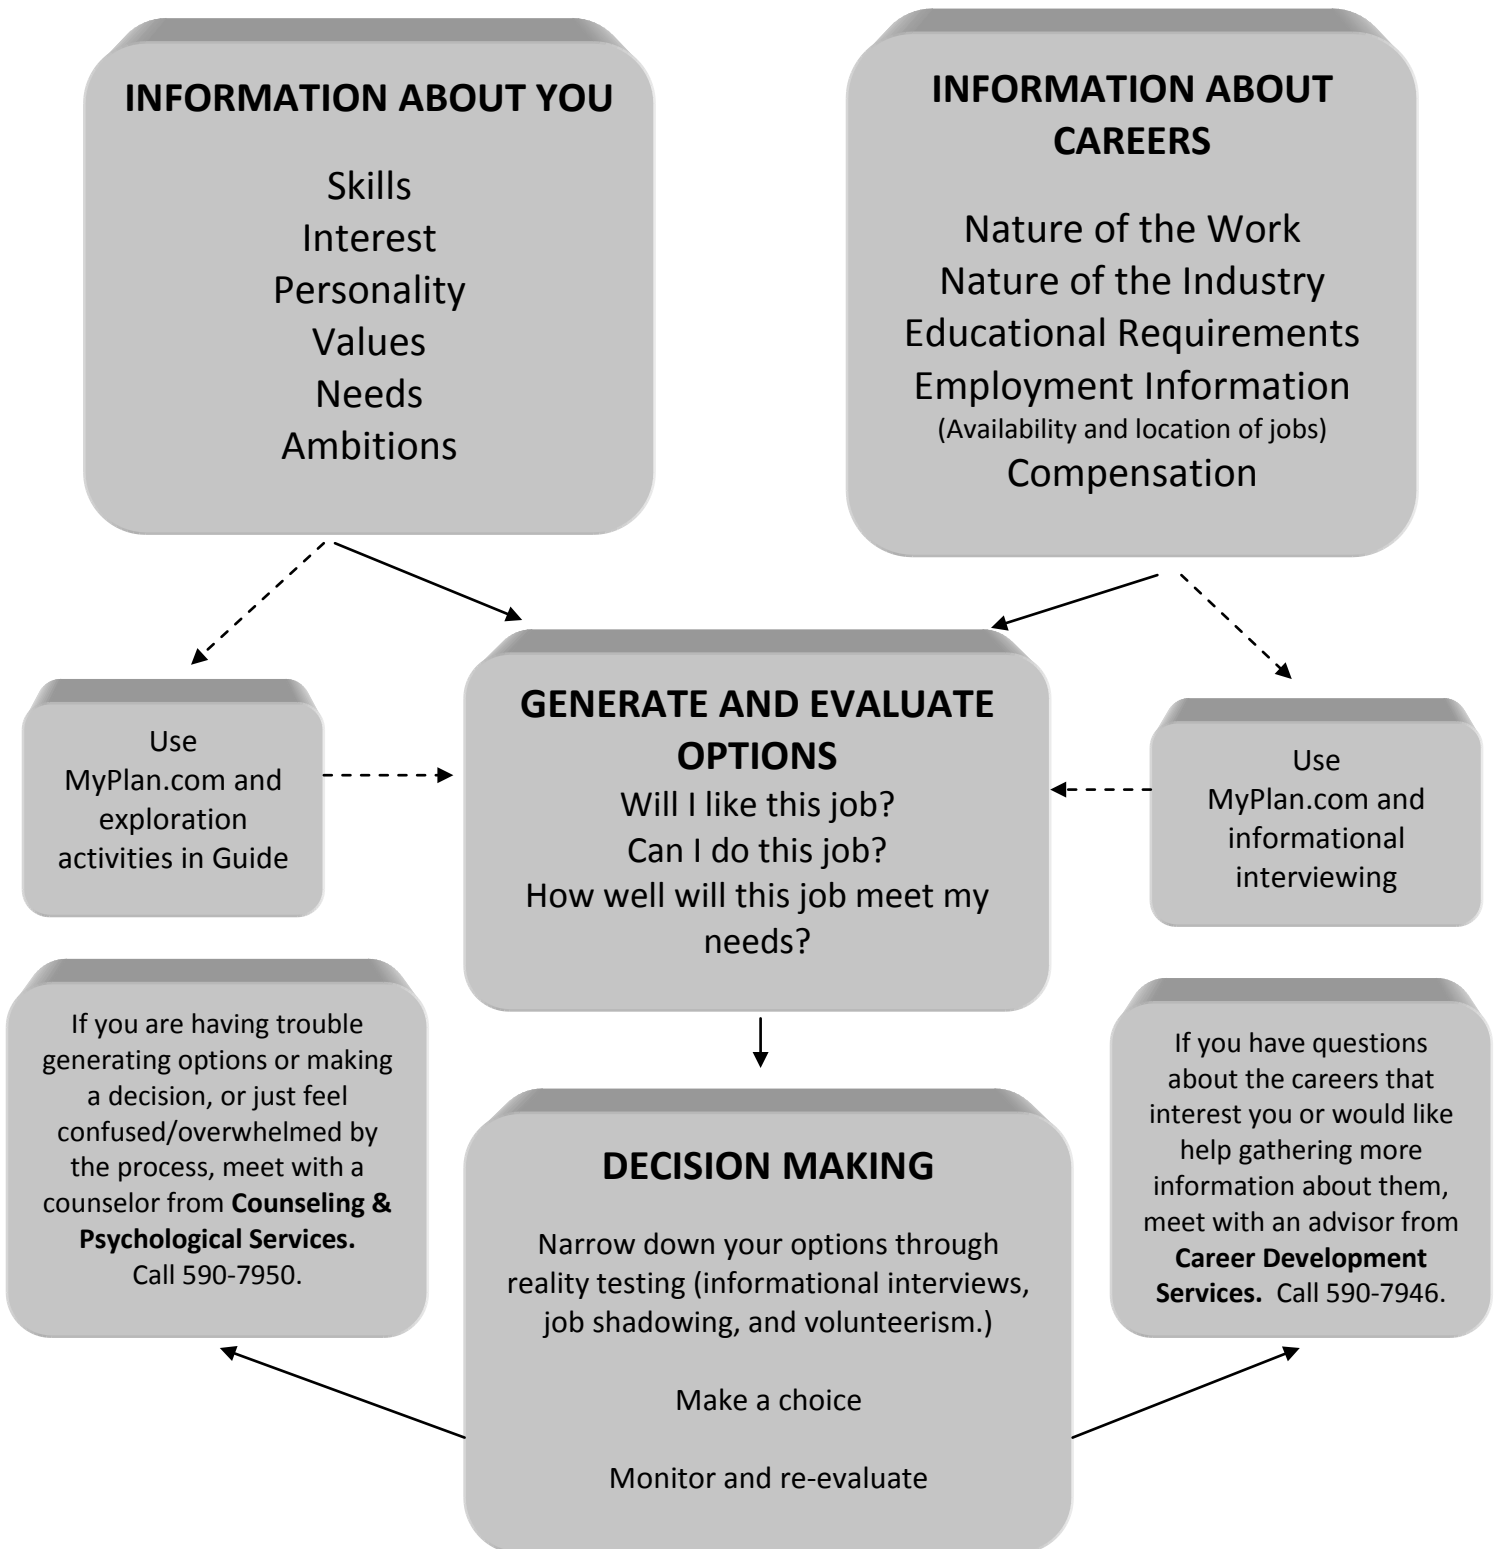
INFORMATION ABOUT YOU

Skills
Interest
Personality
Values
Needs
Ambitions

INFORMATION ABOUT CAREERS

Nature of the Work
Nature of the Industry
Educational Requirements
Employment Information
(Availability and location of jobs)
Compensation

Use MyPlan.com and exploration activities in Guide

GENERATE AND EVALUATE OPTIONS
Will I like this job?
Can I do this job?
How well will this job meet my needs?

Use MyPlan.com and informational interviewing

If you are having trouble generating options or making a decision, or just feel confused/overwhelmed by the process, meet with a counselor from **Counseling & Psychological Services.** Call 590-7950.

DECISION MAKING

Narrow down your options through reality testing (informational interviews, job shadowing, and volunteerism.)

Make a choice

Monitor and re-evaluate

If you have questions about the careers that interest you or would like help gathering more information about them, meet with an advisor from **Career Development Services.** Call 590-7946.